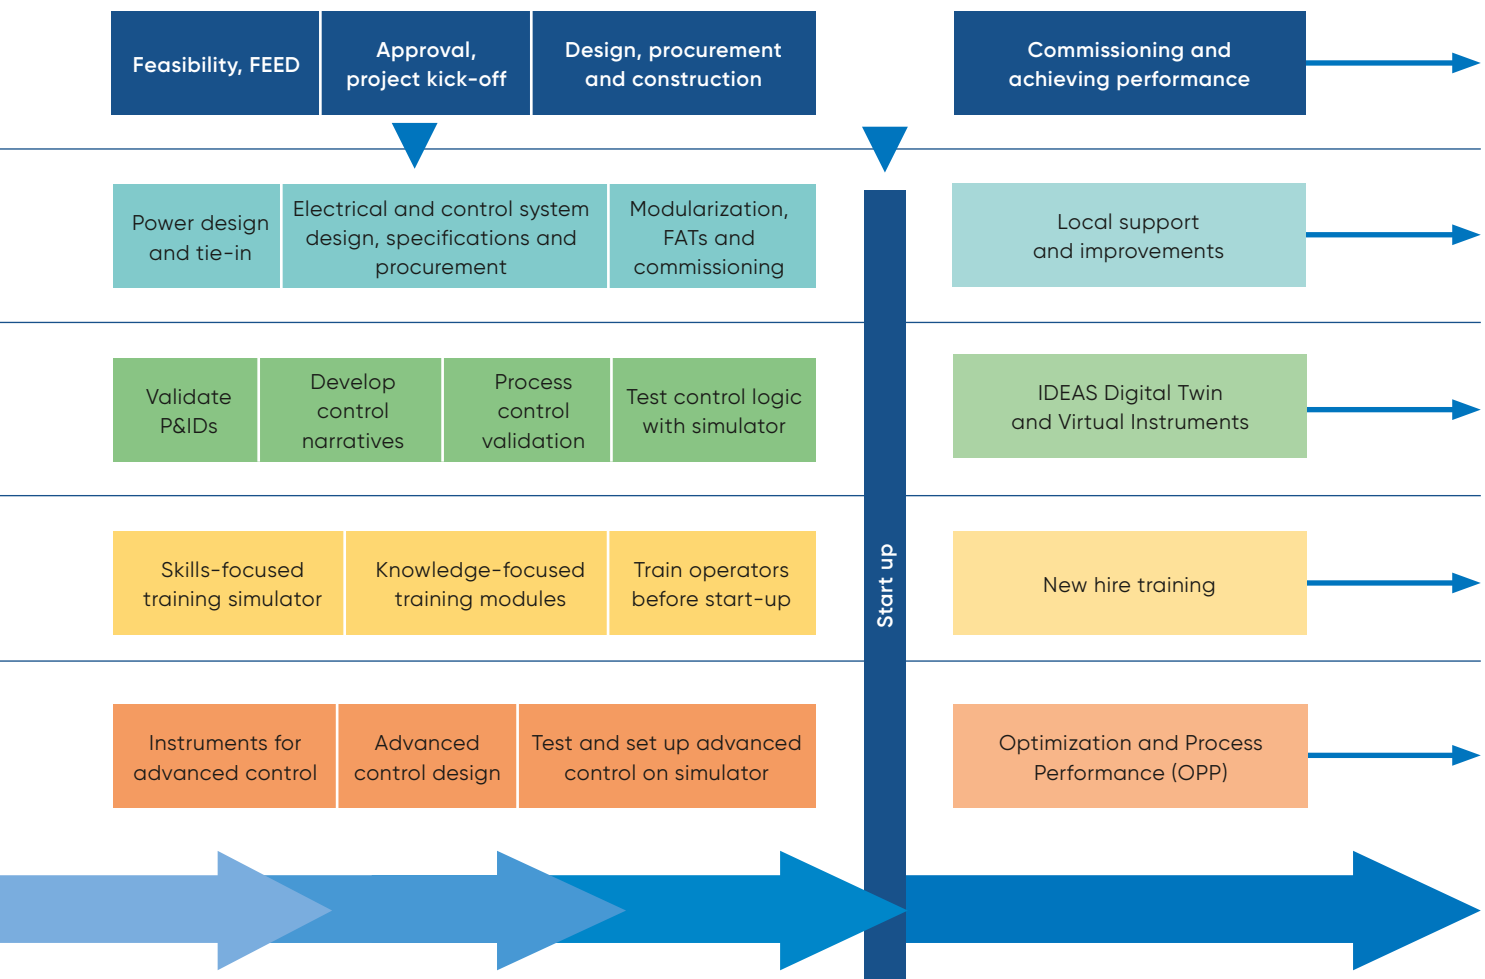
Feasibility, FEED

Approval, project kick-off

Design, procurement and construction

Commissioning and achieving performance

Power design and tie-in

Electrical and control system design, specifications and procurement

Modularization, FATs and commissioning

Local support and improvements

Validate P&IDs

Develop control narratives

Process control validation

Test control logic with simulator

IDEAS Digital Twin and Virtual Instruments

Skills-focused training simulator

Knowledge-focused training modules

Train operators before start-up

New hire training

Instruments for advanced control

Advanced control design

Test and set up advanced control on simulator

Optimization and Process Performance (OPP)

Start up